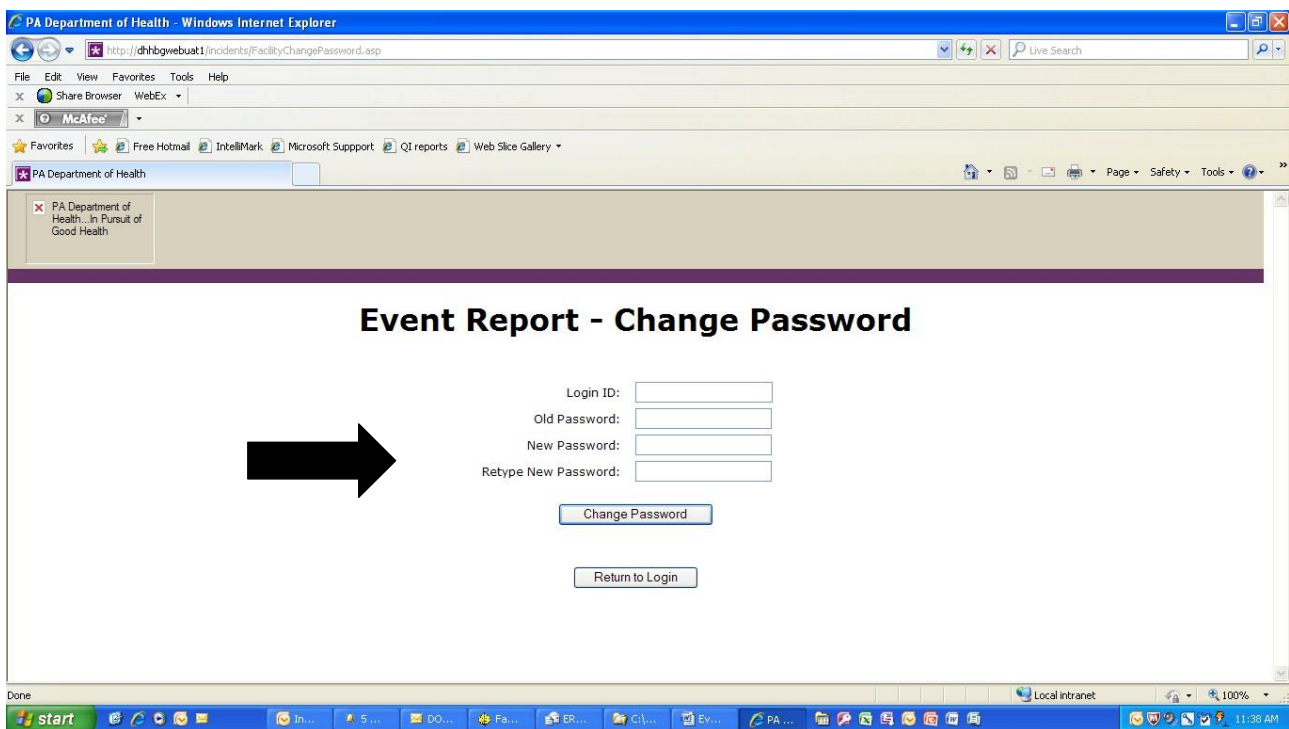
PA Department of Health - Windows Internet Explorer

http://dhhbgwebuat1/incidents/FacilityChangePassword.asp

Live Search

File Edit View Favorites Tools Help

Share Browser WebEx

McAfee

Favorites Free Hotmail IntelliMark Microsoft Suppport QI reports Web Slice Gallery

PA Department of Health

Page Safety Tools

PA Department of Health...In Pursuit of Good Health

Event Report - Change Password

Login ID:

Old Password:

New Password:

Retype New Password:

Change Password

Return to Login

Done

Local intranet

100%

start

In...

5...

DO...

Fa...

ER...

C:\...

Ev...

PA...

11:38 AM